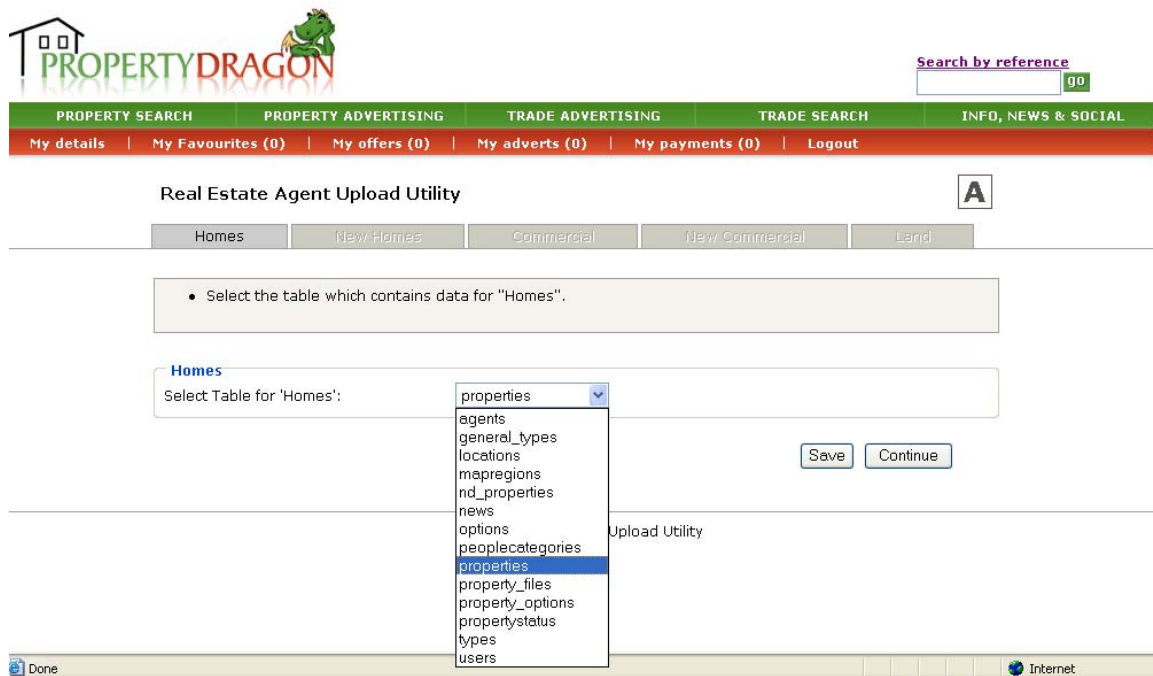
PROPERTYDRAGON

Search by reference
go

PROPERTY SEARCH | PROPERTY ADVERTISING | TRADE ADVERTISING | TRADE SEARCH | INFO, NEWS & SOCIAL

My details | My Favourites (0) | My offers (0) | My adverts (0) | My payments (0) | Logout

Real Estate Agent Upload Utility

A

Homes | New Homes | Commercial | New Commercial | Land

• Select the table which contains data for "Homes".

Homes
Select Table for 'Homes': properties

agents
general_types
locations
mapregions
nd_properties
news
options
peoplecategories
properties
property_files
property_options
propertystatus
types
users

Save
Continue

Upload Utility

Done
Internet